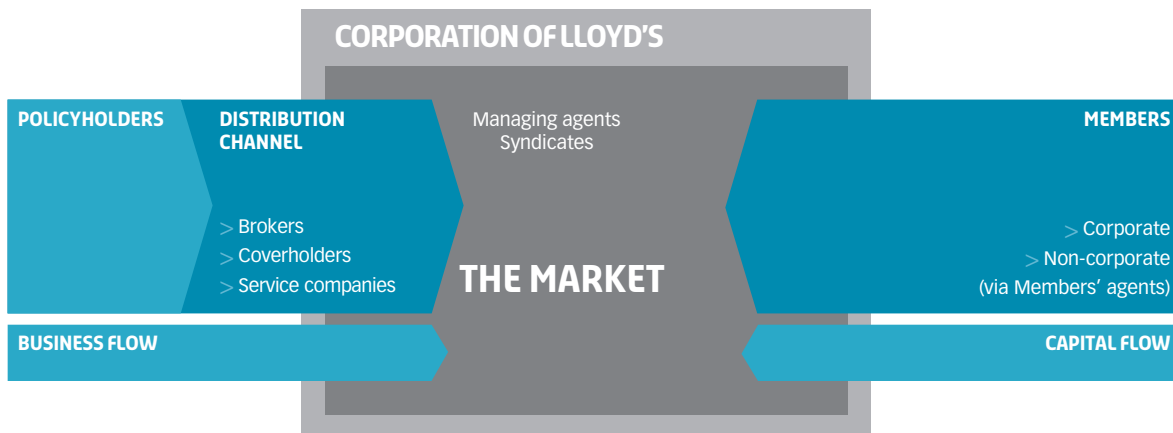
CORPORATION OF LLOYD'S

POLICYHOLDERS

DISTRIBUTION CHANNEL

> Brokers
> Coverholders
> Service companies

Managing agents
Syndicates

THE MARKET

MEMBERS

> Corporate
> Non-corporate
(via Members' agents)

BUSINESS FLOW

CAPITAL FLOW